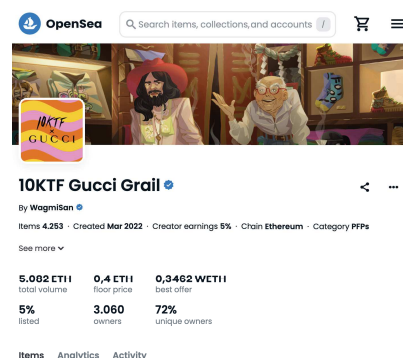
OpenSea

Search items, collections, and accounts /

10KTF × GUCCI

10KTF Gucci Grail

By WagmiSan

Items 4.253 · Created Mar 2022 · Creator earnings 5% · Chain Ethereum · Category PFPs

See more

5.082 ETH
total volume

0,4 ETH
floor price

0,3462 WETH
best offer

5%
listed

3.060
owners

72%
unique owners

Items Analytics Activity